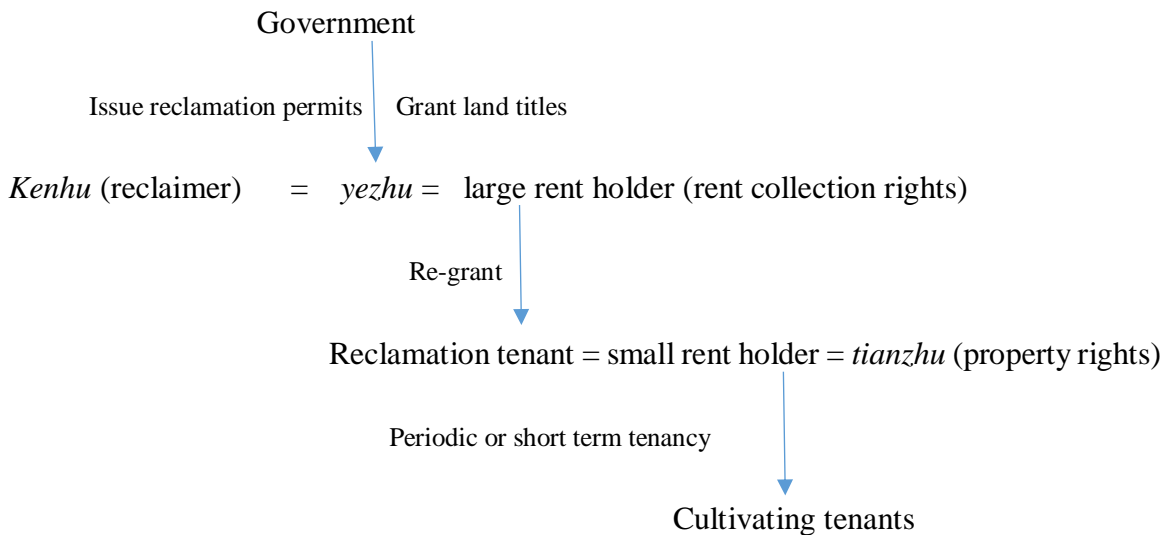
Government

Issue reclamation permits Grant land titles

*Kenhu* (reclaimer) = *yezhu* = large rent holder (rent collection rights)

Re-grant

Reclamation tenant = small rent holder = *tianzhu* (property rights)

Periodic or short term tenancy

Cultivating tenants